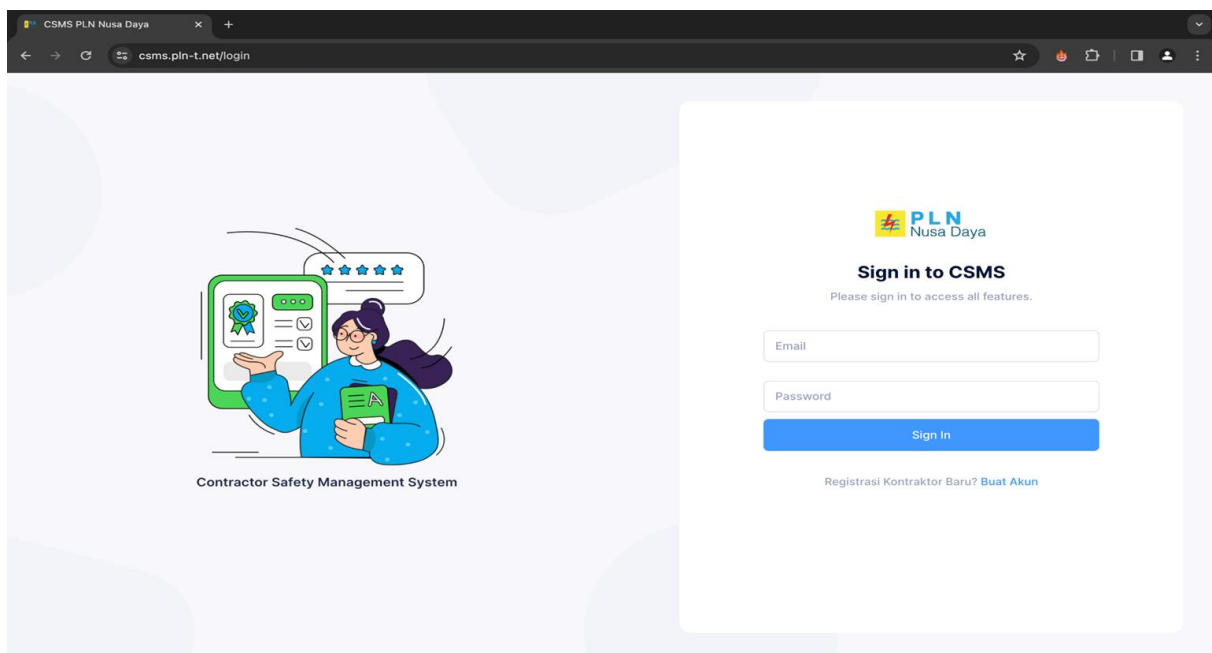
CSMS PLN Nusa Daya

csms.pln-t.net/login

Contractor Safety Management System

PLN
Nusa Daya

Sign in to CSMS

Please sign in to access all features.

Email

Password

Sign In

Registrasi Kontraktor Baru? Buat Akun